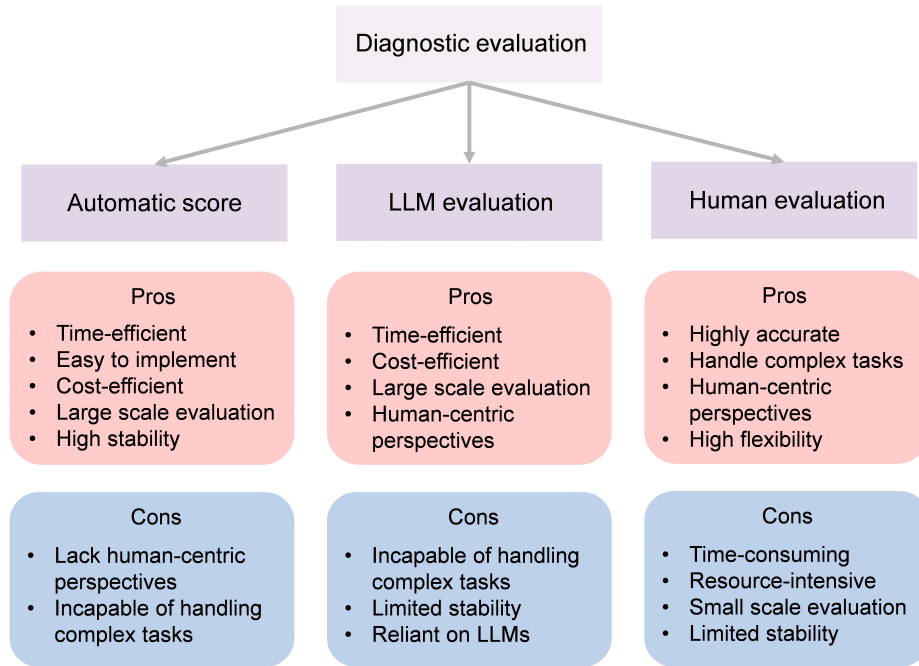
Diagnostic evaluation

Automatic score

Pros
- Time-efficient
- Easy to implement
- Cost-efficient
- Large scale evaluation
- High stability

Cons
- Lack human-centric perspectives
- Incapable of handling complex tasks

LLM evaluation

Pros
- Time-efficient
- Cost-efficient
- Large scale evaluation
- Human-centric perspectives

Cons
- Incapable of handling complex tasks
- Limited stability
- Reliant on LLMs

Human evaluation

Pros
- Highly accurate
- Handle complex tasks
- Human-centric perspectives
- High flexibility

Cons
- Time-consuming
- Resource-intensive
- Small scale evaluation
- Limited stability